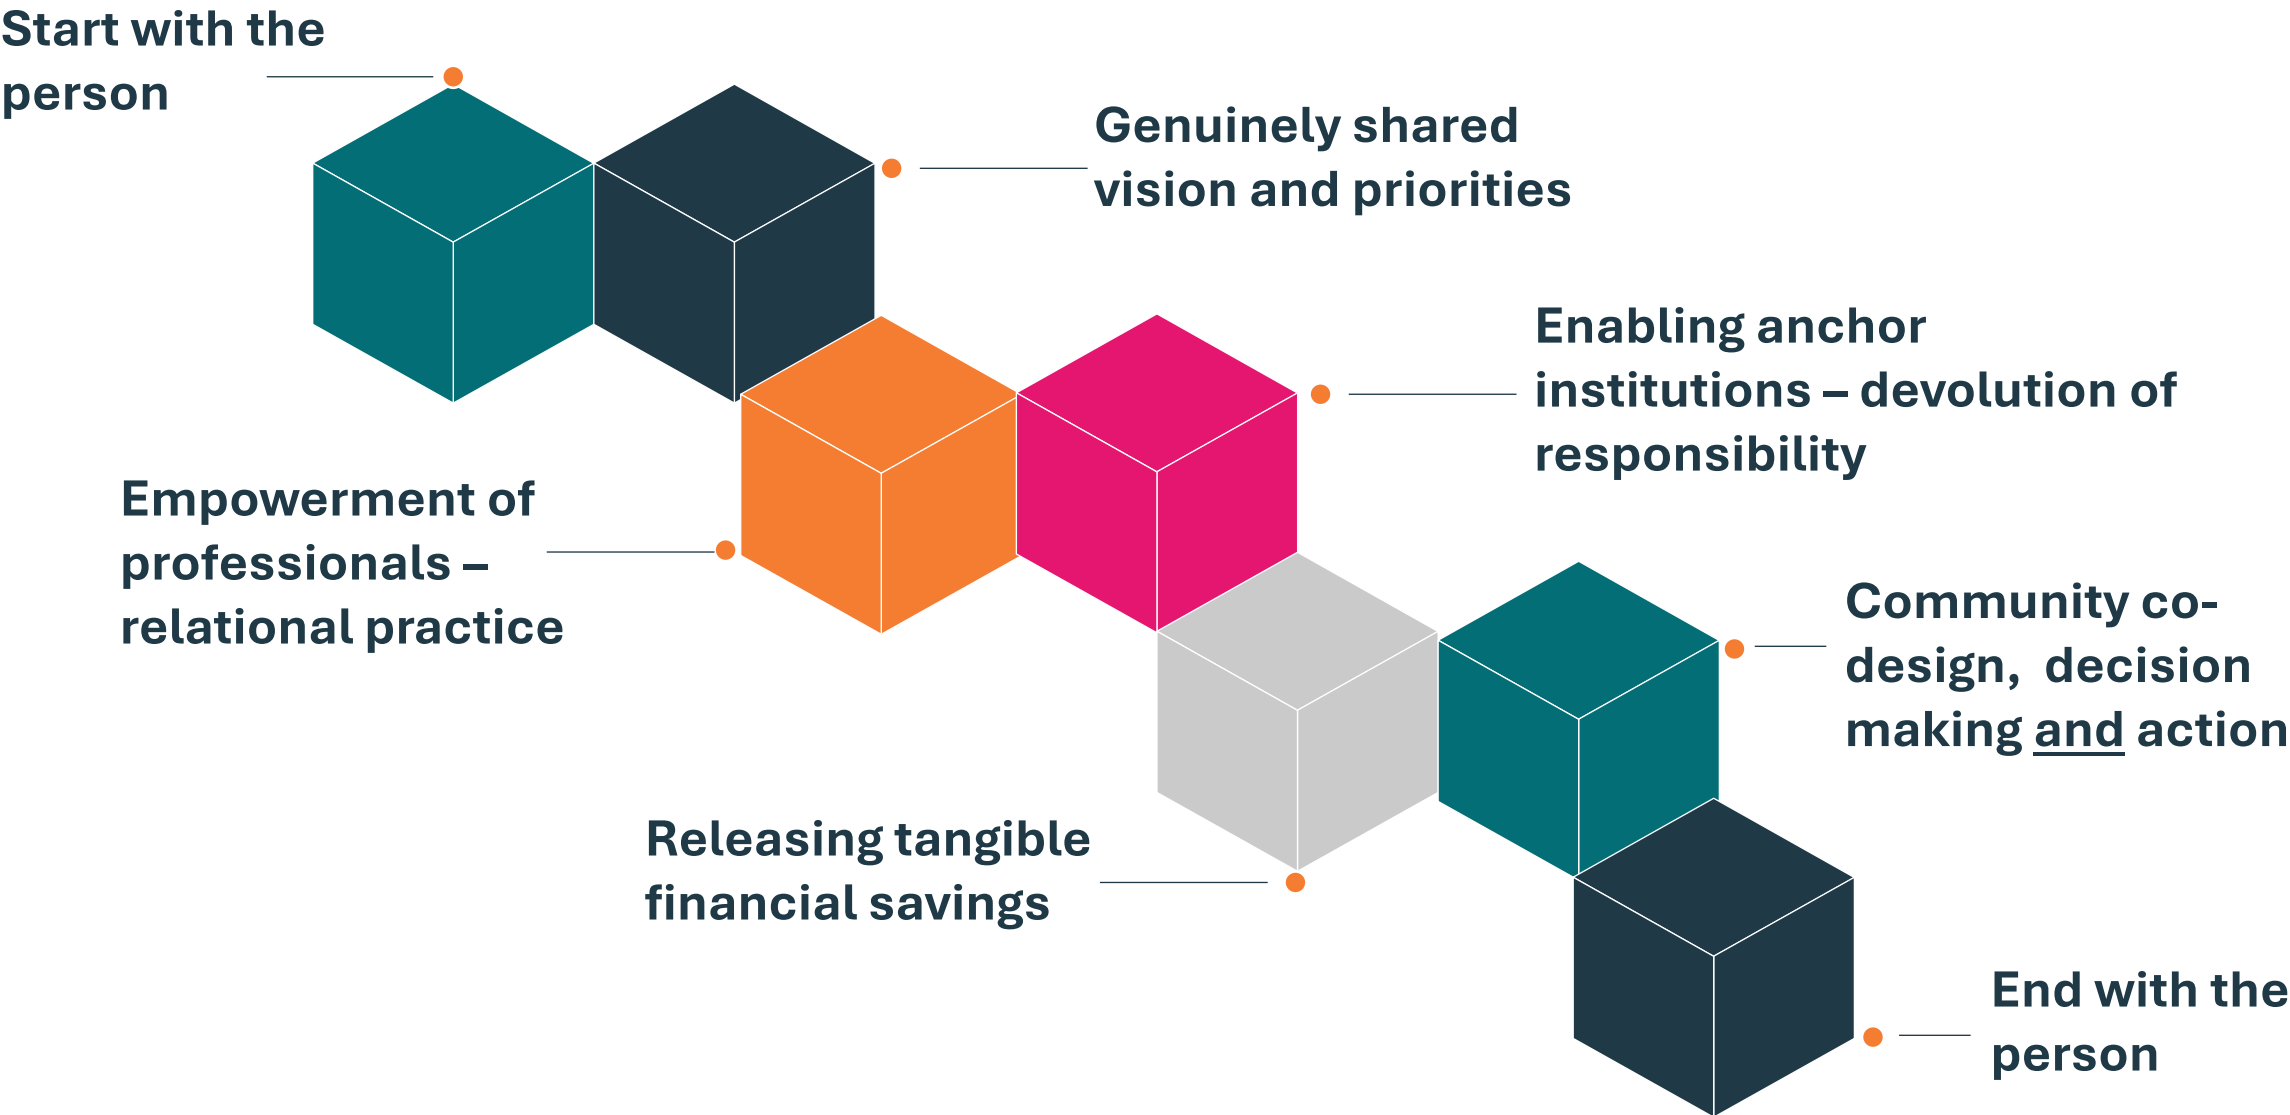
Start with the person

Genuinely shared vision and priorities

Enabling anchor institutions – devolution of responsibility

Empowerment of professionals – relational practice

Community co-design, decision making and action

Releasing tangible financial savings

End with the person